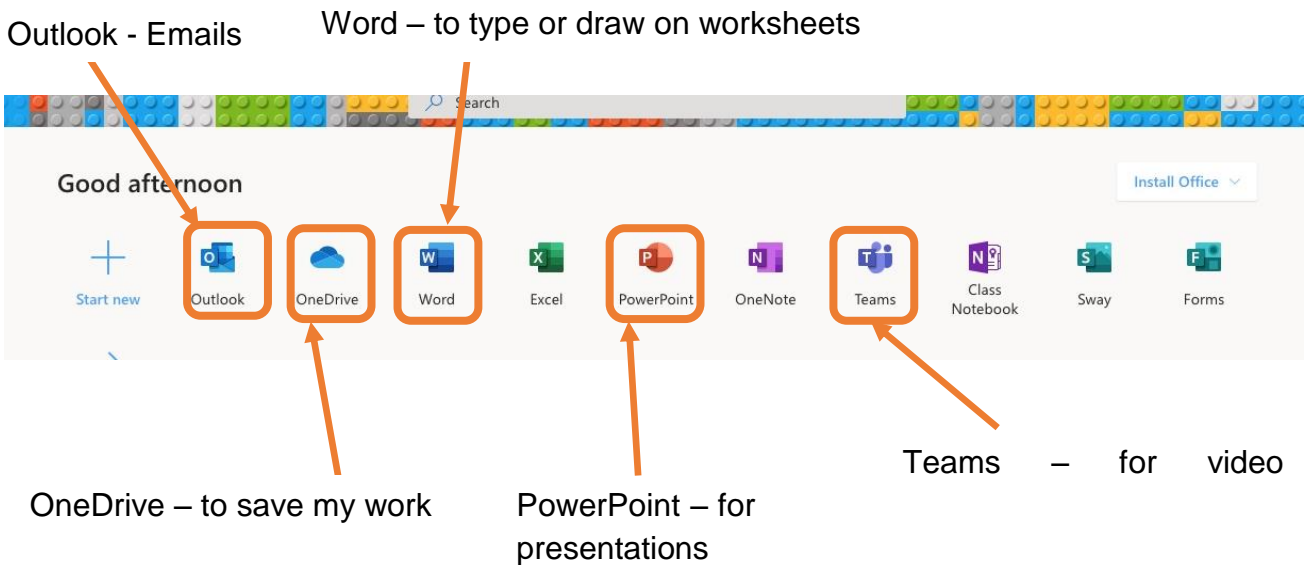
Outlook - Emails

Word – to type or draw on worksheets

Search

Good afternoon

Install Office

Start new

Outlook

OneDrive

Word

Excel

PowerPoint

OneNote

Teams

Class Notebook

Sway

Forms

Teams – for video

OneDrive – to save my work

PowerPoint – for presentations